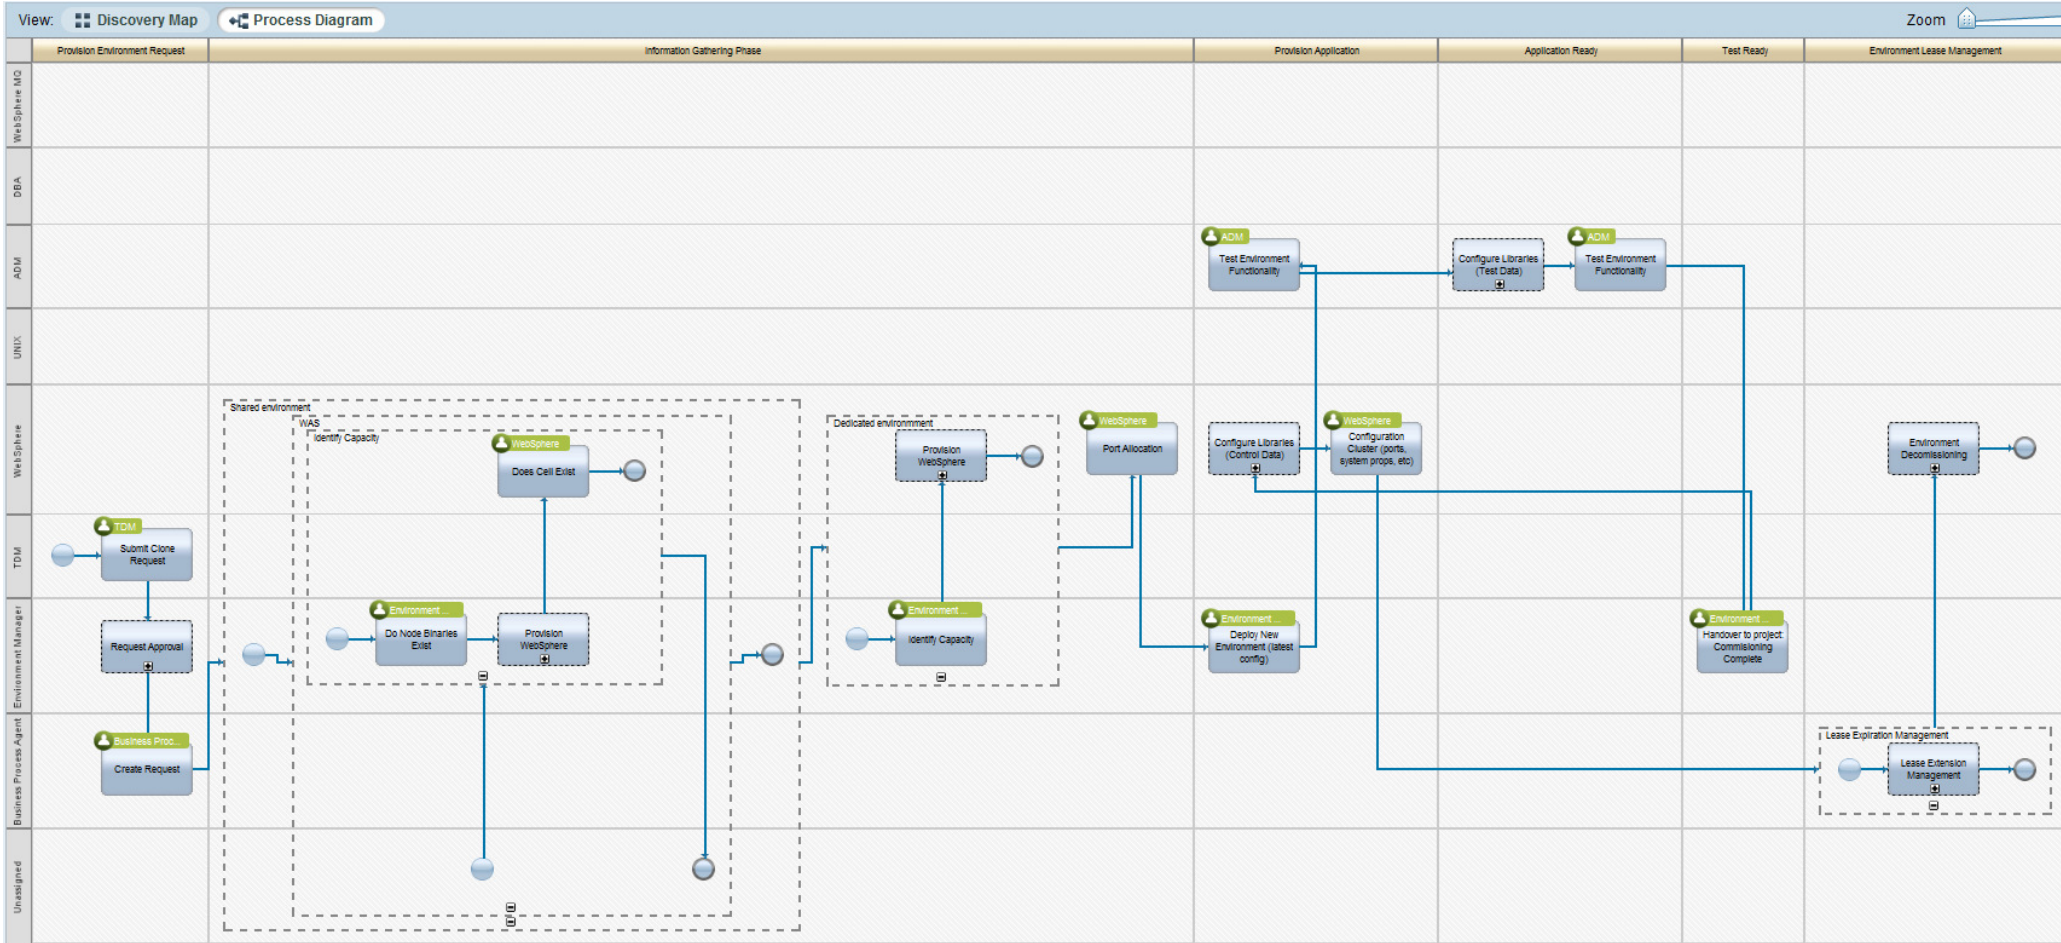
View: Discovery Map Process Diagram Zoom

Provision Environment Request | Information Gathering Phase | Provision Application | Application Ready | Test Ready | Environment Lease Management

WebSphere MQ
DBA
ADM
UNIX
WebSphere
TDM
Environment Manager
Business Process Agent
Unassigned

TDM
Submit Clone Request

Request Approval

Business Proc...
Create Request

Shared environment
WAS
Identify Capacity

WebSphere
Does Cell Exist

Environment ...
Do Node Binaries Exist

Provision WebSphere

Dedicated environmment
Provision WebSphere

Environment ...
Identify Capacity

WebSphere
Port Allocation

ADM
Test Environment Functionality

Configure Libraries (Control Data)

WebSphere
Configuration Cluster (ports, system props, etc)

Environment ...
Deploy New Environment (latest config)

Configure Libraries (Test Data)

ADM
Test Environment Functionality

Environment ...
Handover to project Commisioning Complete

Environment Decomissioning

Lease Expiration Management
Lease Extension Management